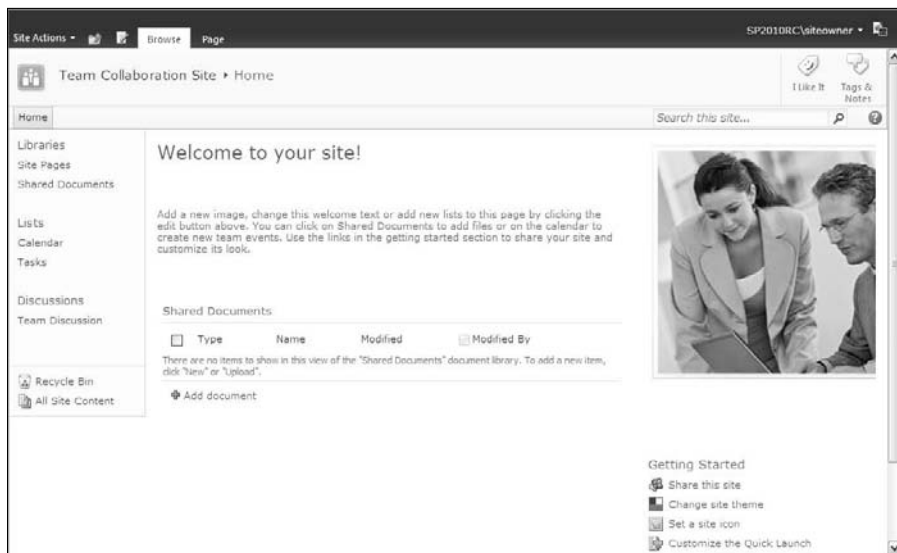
Site Actions ▾ Browse Page SP2010RC\siteowner ▾

Team Collaboration Site ▸ Home

I Like It Tags & Notes

Home

Search this site...

Libraries
Site Pages
Shared Documents

Lists
Calendar
Tasks

Discussions
Team Discussion

Recycle Bin
All Site Content

Welcome to your site!

Add a new image, change this welcome text or add new lists to this page by clicking the edit button above. You can click on Shared Documents to add files or on the calendar to create new team events. Use the links in the getting started section to share your site and customize its look.

Shared Documents

| Type | Name | Modified | Modified By |
|---|---|---|---|

There are no items to show in this view of the "Shared Documents" document library. To add a new item, click "New" or "Upload".

Add document

Getting Started
Share this site
Change site theme
Set a site icon
Customize the Quick Launch